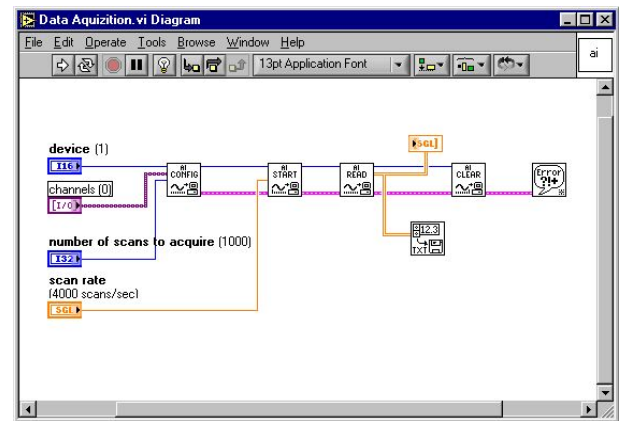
Data Aquizition.vi Diagram

File Edit Operate Tools Browse Window Help

13pt Application Font

ai

device (1)

I16

channels (0)

I/O

number of scans to acquire (1000)

I32

scan rate
(4000 scans/sec)

SGL

AI CONFIG

AI START

AI READ

SGL

AI CLEAR

Error ?!+

1.23
TXT